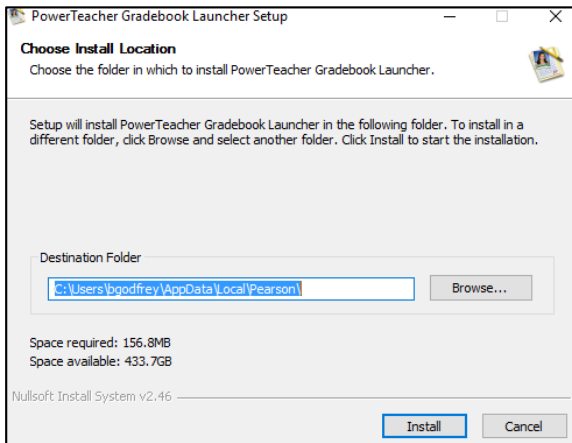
PowerTeacher Gradebook Launcher Setup

Choose Install Location
Choose the folder in which to install PowerTeacher Gradebook Launcher.

Setup will install PowerTeacher Gradebook Launcher in the following folder. To install in a different folder, click Browse and select another folder. Click Install to start the installation.

Destination Folder
C:\Users\bgodfrey\AppData\Local\Pearson\
Browse...

Space required: 156.8MB
Space available: 433.7GB

Nullsoft Install System v2.46

Install
Cancel